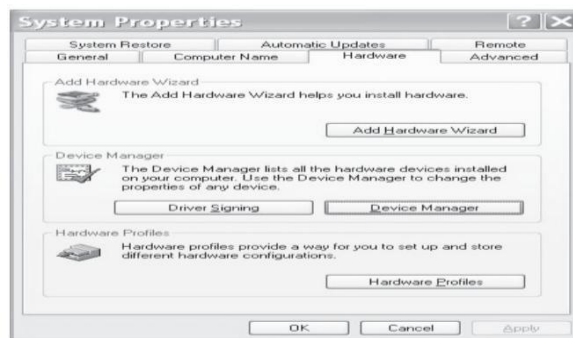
System Properties

?

System Restore | Automatic Updates | Remote
General | Computer Name | Hardware | Advanced

Add Hardware Wizard

The Add Hardware Wizard helps you install hardware.

Add Hardware Wizard

Device Manager

The Device Manager lists all the hardware devices installed on your computer. Use the Device Manager to change the properties of any device.

Driver Signing

Device Manager

Hardware Profiles

Hardware profiles provide a way for you to set up and store different hardware configurations.

Hardware Profiles

OK

Cancel

Apply